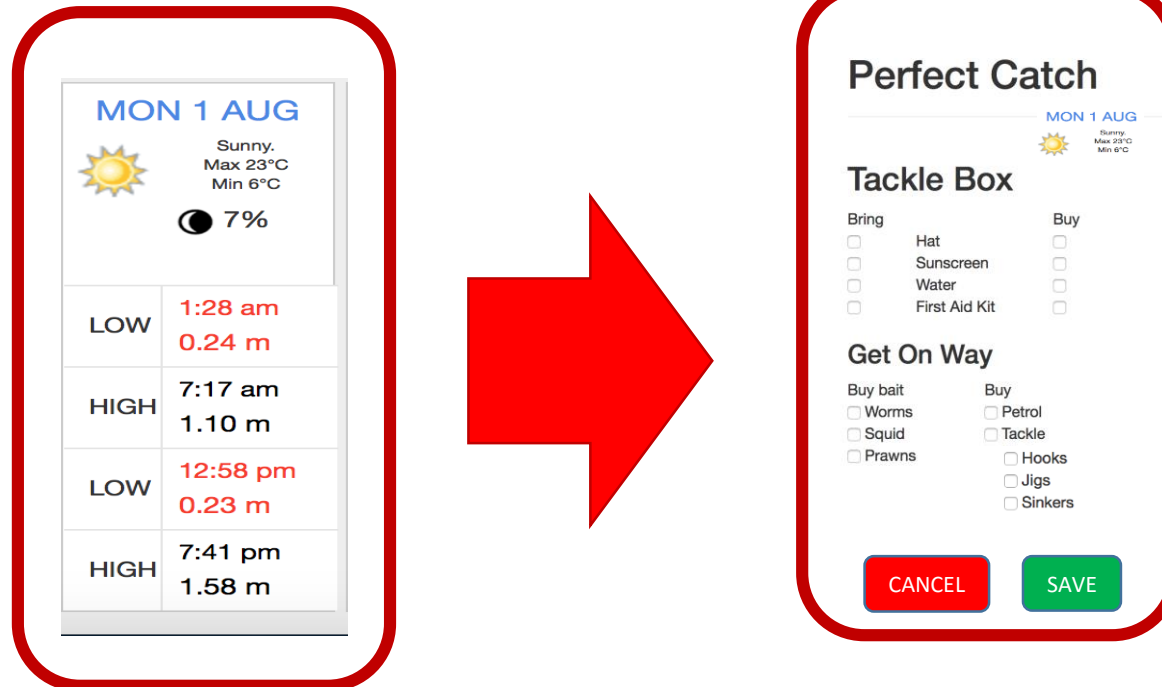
MON 1 AUG

Sunny.
Max 23°C
Min 6°C

7%

| | |
|---|---|
| LOW | 1:28 am 0.24 m |
| HIGH | 7:17 am 1.10 m |
| LOW | 12:58 pm 0.23 m |
| HIGH | 7:41 pm 1.58 m |

Perfect Catch

MON 1 AUG
Sunny.
Max 23°C
Min 6°C

Tackle Box

| Bring | | Buy |
|---|---|---|
| ☐ | Hat | ☐ |
| ☐ | Sunscreen | ☐ |
| ☐ | Water | ☐ |
| ☐ | First Aid Kit | ☐ |

Get On Way

Buy bait
☐ Worms
☐ Squid
☐ Prawns

Buy
☐ Petrol
☐ Tackle
☐ Hooks
☐ Jigs
☐ Sinkers

CANCEL SAVE